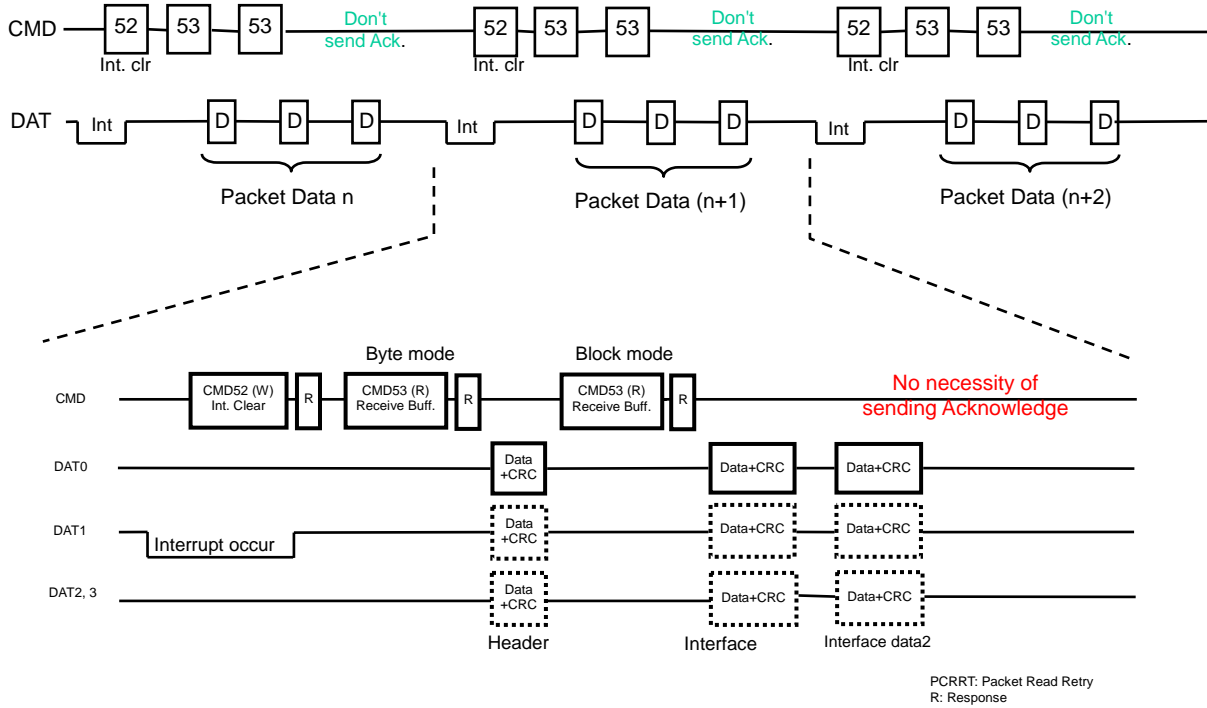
CMD 52 Int. clr 53 53 Don't send Ack. 52 Int. clr 53 53 Don't send Ack. 52 Int. clr 53 53 Don't send Ack.

DAT Int D D D Int D D D Int D D D

Packet Data n

Packet Data (n+1)

Packet Data (n+2)

Byte mode

Block mode

CMD

CMD52 (W) Int. Clear

R

CMD53 (R) Receive Buff.

R

CMD53 (R) Receive Buff.

R

No necessity of sending Acknowledge

DAT0

Data +CRC

Data+CRC

Data+CRC

DAT1

Interrupt occur

Data +CRC

Data+CRC

Data+CRC

DAT2, 3

Data +CRC

Data+CRC

Data+CRC

Header

Interface

Interface data2

PCRRT: Packet Read Retry
R: Response